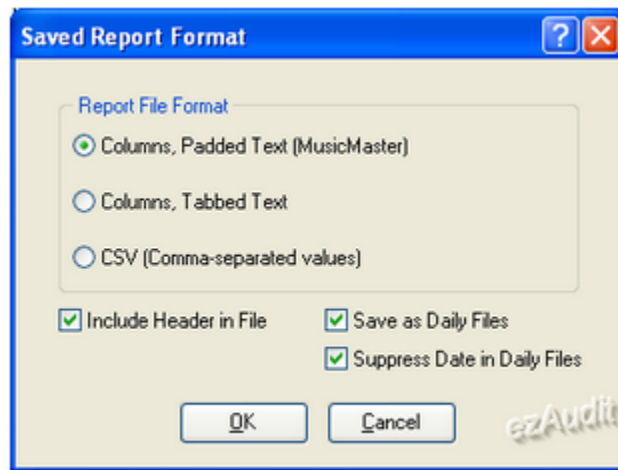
Saved Report Format

?

X

Report File Format

Columns, Padded Text (MusicMaster)

Columns, Tabbed Text

CSV (Comma-separated values)

Include Header in File

Save as Daily Files

Suppress Date in Daily Files

OK

Cancel

ezAudit